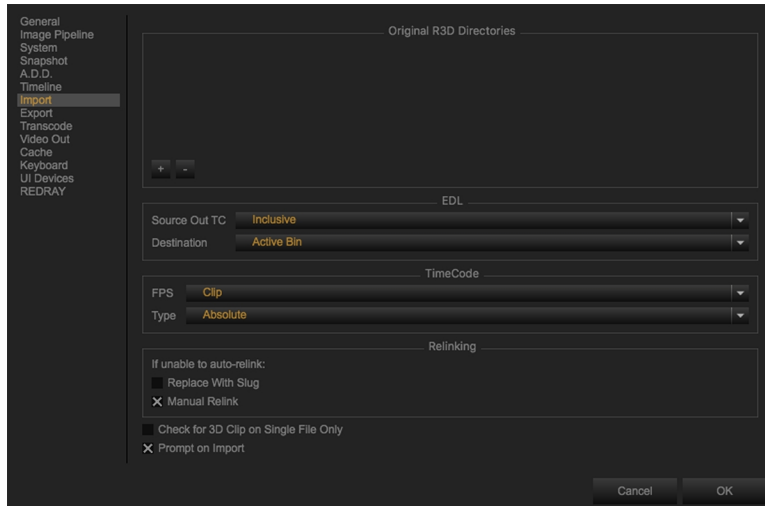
General
Image Pipeline
System
Snapshot
A.D.D.
Timeline
Import
Export
Transcode
Video Out
Cache
Keyboard
UI Devices
REDRAY

Original R3D Directories

+ -

EDL

Source Out TC Inclusive

Destination Active Bin

TimeCode

FPS Clip

Type Absolute

Relinking

If unable to auto-relink:

Replace With Slug

X Manual Relink

Check for 3D Clip on Single File Only

X Prompt on Import

Cancel OK